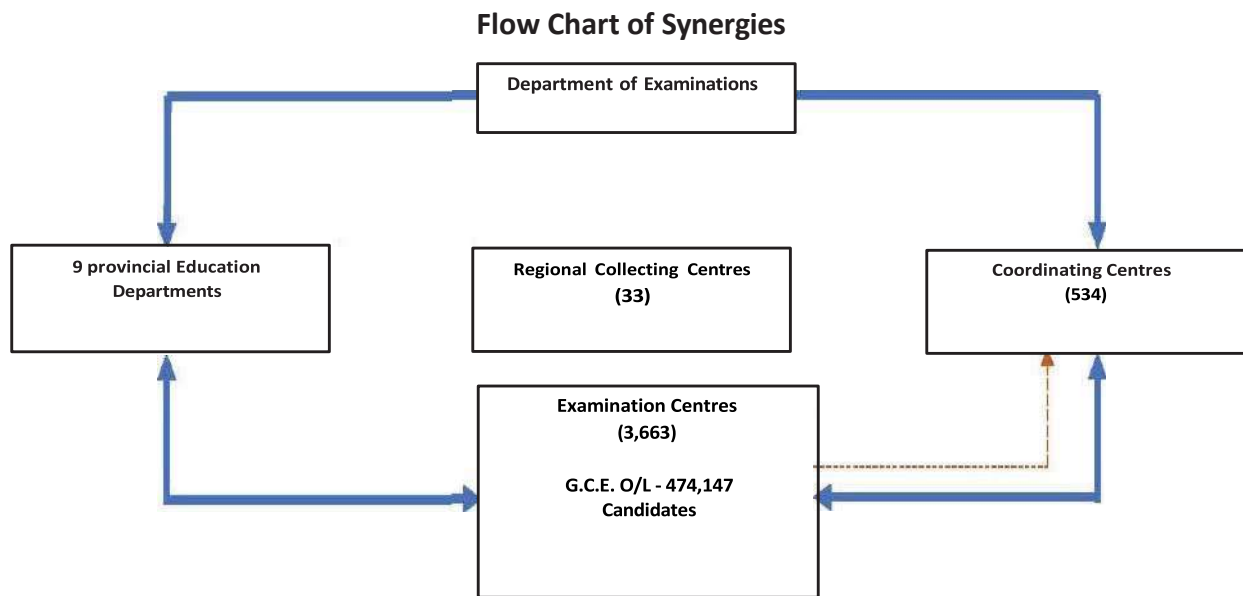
Flow Chart of Synergies

Department of Examinations

9 provincial Education Departments

Regional Collecting Centres (33)

Coordinating Centres (534)

Examination Centres (3,663)

G.C.E. O/L - 474,147 Candidates